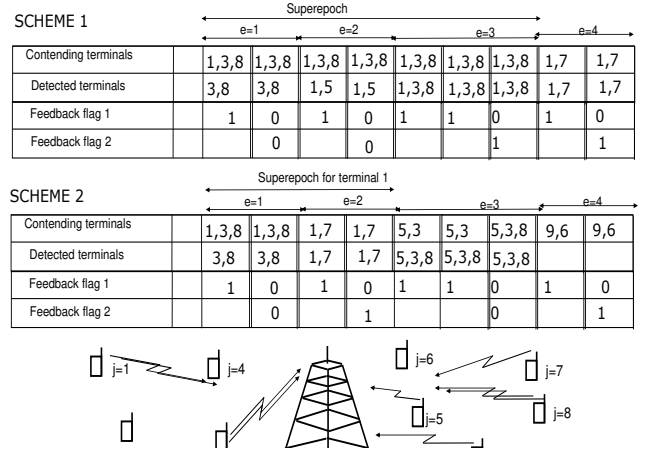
SCHEME 1

Superepoch

| | | e=1 | | e=2 | | e=3 | | e=4 | |
|---|---|---|---|---|---|---|---|---|---|
| Contending terminals | | 1,3,8 | 1,3,8 | 1,3,8 | 1,3,8 | 1,3,8 | 1,3,8 | 1,3,8 | 1,7 | 1,7 |
| Detected terminals | | 3,8 | 3,8 | 1,5 | 1,5 | 1,3,8 | 1,3,8 | 1,3,8 | 1,7 | 1,7 |
| Feedback flag 1 | | 1 | 0 | 1 | 0 | 1 | 1 | 0 | 1 | 0 |
| Feedback flag 2 | | | 0 | | 0 | | | 1 | | 1 |

SCHEME 2

Superepoch for terminal 1

| | | e=1 | | e=2 | | e=3 | | e=4 | |
|---|---|---|---|---|---|---|---|---|---|
| Contending terminals | | 1,3,8 | 1,3,8 | 1,7 | 1,7 | 5,3 | 5,3 | 5,3,8 | 9,6 | 9,6 |
| Detected terminals | | 3,8 | 3,8 | 1,7 | 1,7 | 5,3,8 | 5,3,8 | 5,3,8 | | |
| Feedback flag 1 | | 1 | 0 | 1 | 0 | 1 | 1 | 0 | 1 | 0 |
| Feedback flag 2 | | | 0 | | 1 | | | 0 | | 1 |

j=1
j=4
j=6
j=7
j=5
j=8